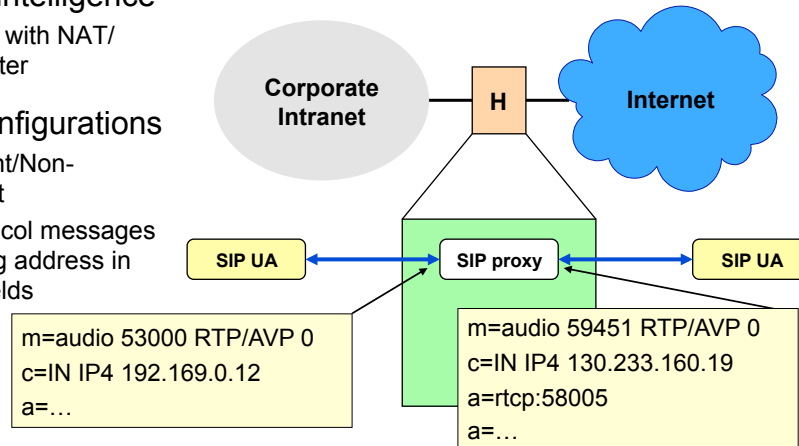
ntelligence
with NAT/
ter

nfigurations
nt/Non-
t
col messages
g address in
lds

Corporate Intranet

H

Internet

SIP UA

SIP proxy

SIP UA

m=audio 53000 RTP/AVP 0
c=IN IP4 192.169.0.12
a=…

m=audio 59451 RTP/AVP 0
c=IN IP4 130.233.160.19
a=rtcp:58005
a=…